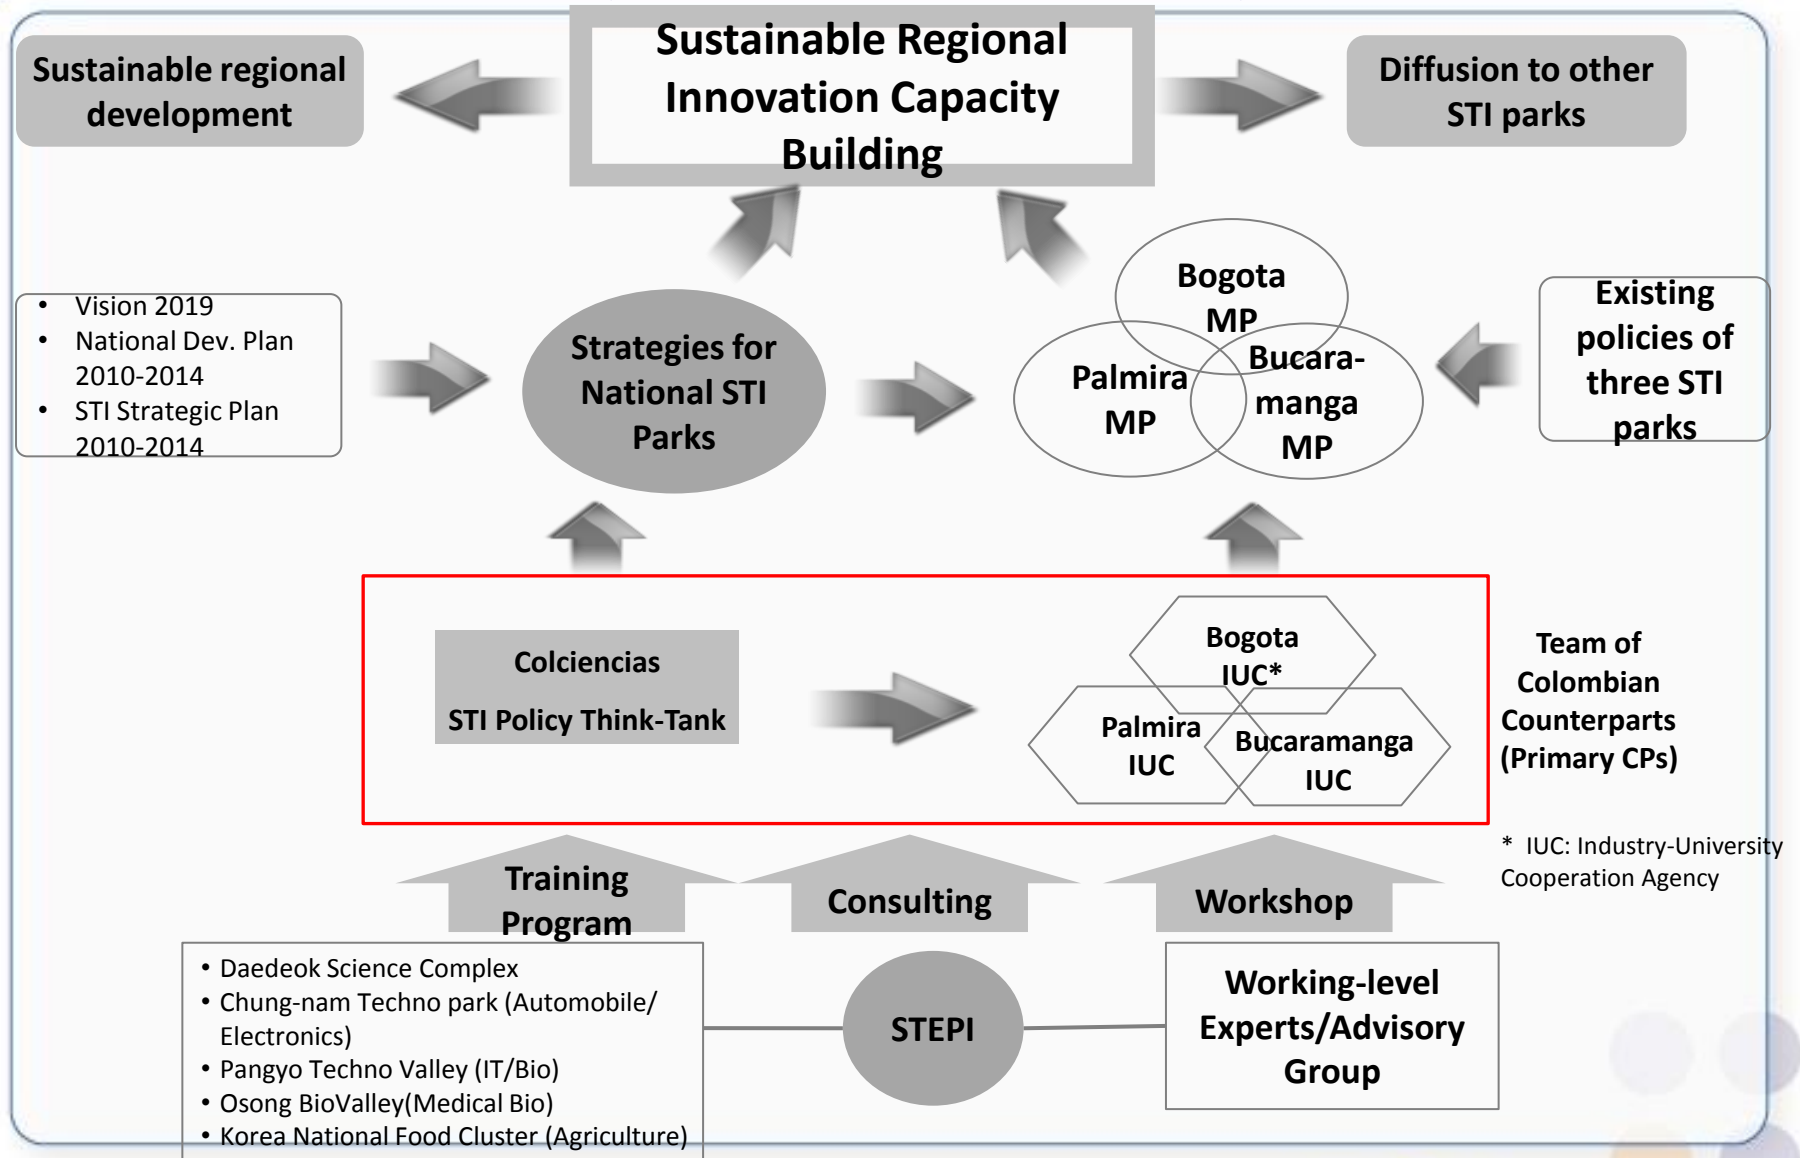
Sustainable regional development

Sustainable Regional Innovation Capacity Building

Diffusion to other STI parks

- Vision 2019
- National Dev. Plan 2010-2014
- STI Strategic Plan 2010-2014

Strategies for National STI Parks

Bogota MP

Palmira MP

Bucara-manga MP

Existing policies of three STI parks

Colciencias

STI Policy Think-Tank

Bogota IUC*

Palmira IUC

Bucaramanga IUC

Team of Colombian Counterparts (Primary CPs)

* IUC: Industry-University Cooperation Agency

Training Program

Consulting

Workshop

- Daedeok Science Complex
- Chung-nam Techno park (Automobile/ Electronics)
- Pangyo Techno Valley (IT/Bio)
- Osong BioValley(Medical Bio)
- Korea National Food Cluster (Agriculture)

STEPI

Working-level Experts/Advisory Group